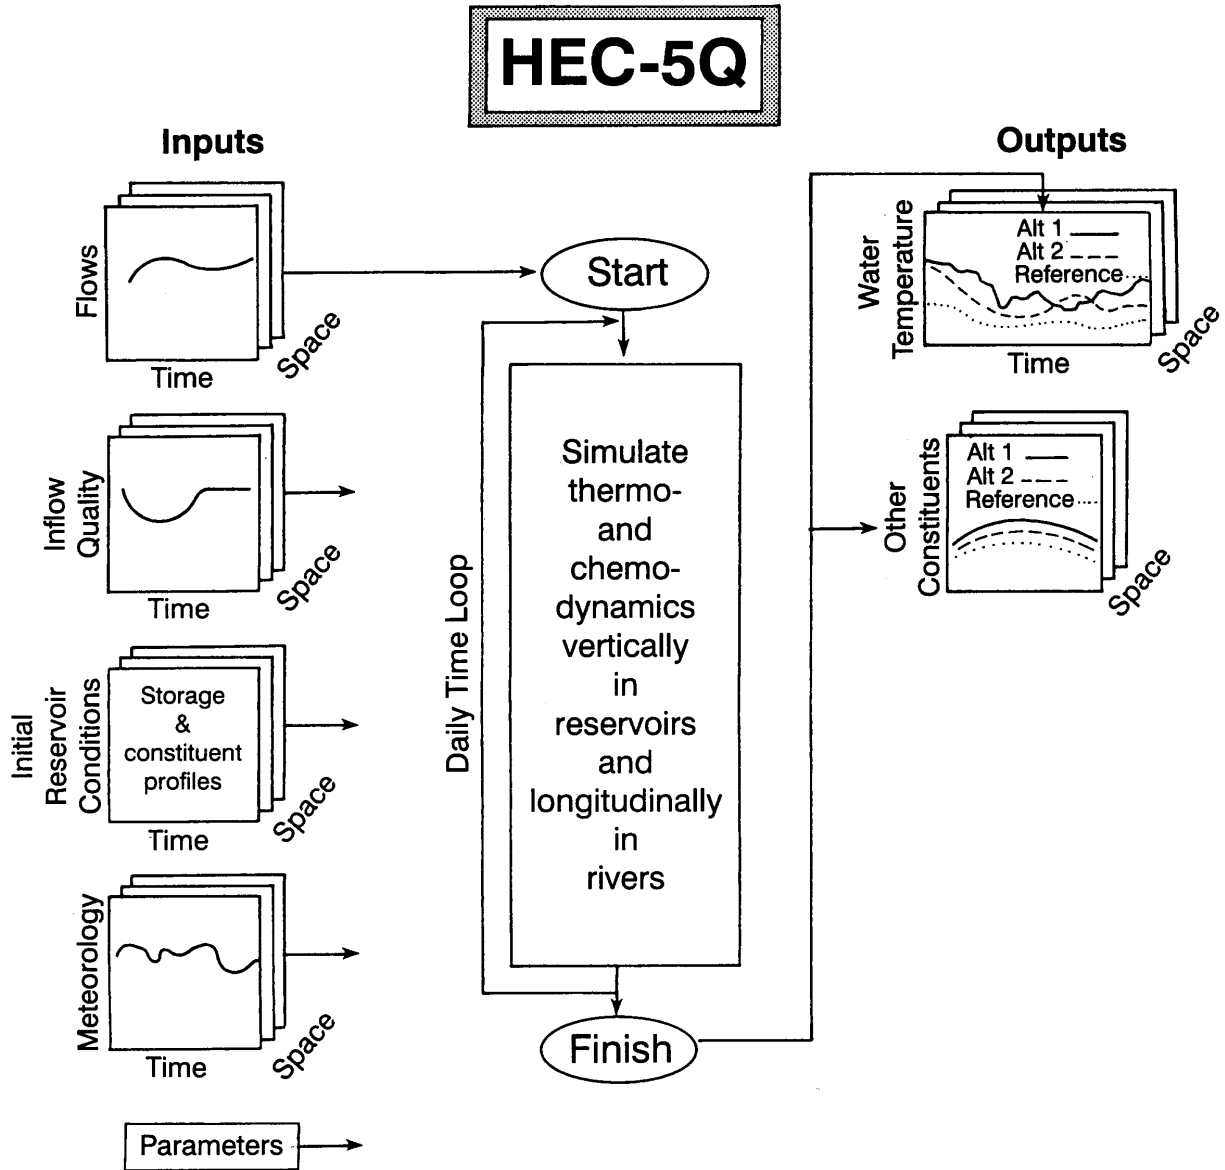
HEC-5Q

Inputs

Flows
Time
Space

Inflow Quality
Time
Space

Initial Reservoir Conditions
Storage & constituent profiles
Time
Space

Meteorology
Time
Space

Parameters

Start

Daily Time Loop

Simulate thermo- and chemo- dynamics vertically in reservoirs and longitudinally in rivers

Finish

Outputs

Water Temperature
Alt 1
Alt 2
Reference
Time
Space

Other Constituents
Alt 1
Alt 2
Reference
Space